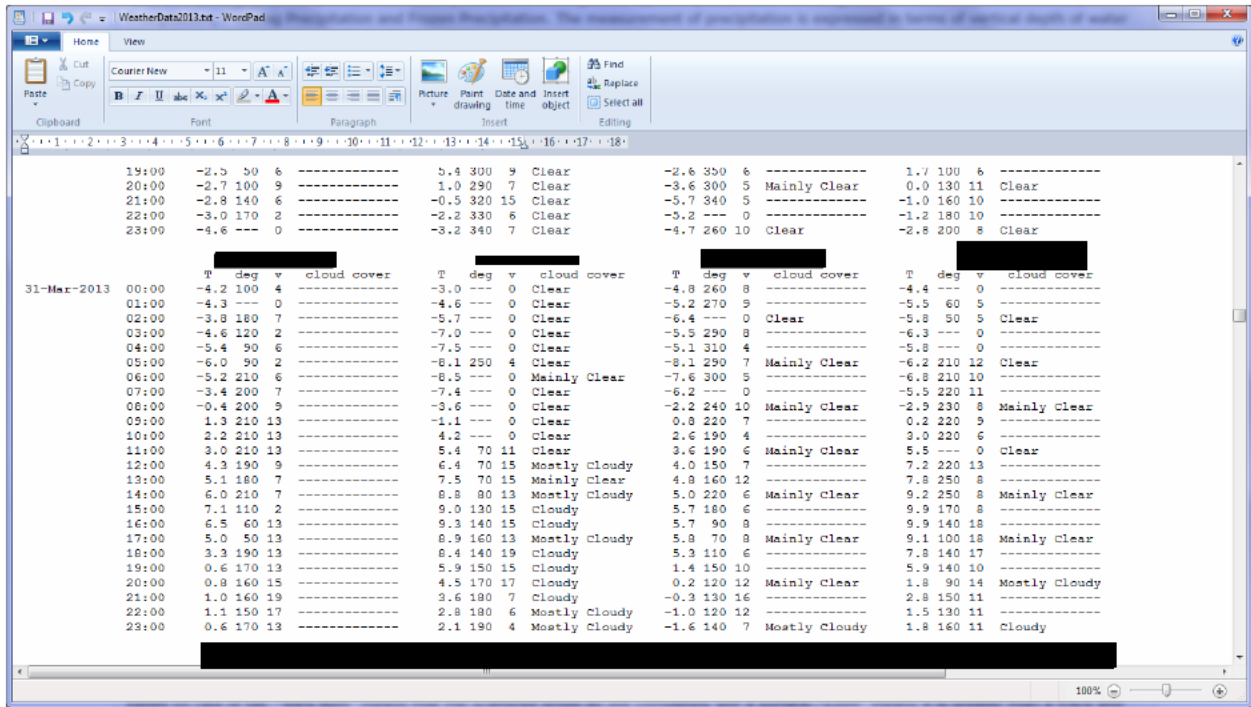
WeatherData2013.txt - WordPad

Home View

Paste Cut Copy Clipboard
Courier New 11 Font
Paragraph
Picture Paint drawing Date and time Insert object Insert
Find Replace Select all Editing

| | | T | deg | v | cloud cover | T | deg | v | cloud cover | T | deg | v | cloud cover | T | deg | v | cloud cover |
|---|---|---|---|---|---|---|---|---|---|---|---|---|---|---|---|---|---|
| | 19:00 | -2.5 | 50 | 6 | ------------- | 5.4 | 300 | 9 | Clear | -2.6 | 350 | 6 | ------------- | 1.7 | 100 | 6 | ------------- |
| | 20:00 | -2.7 | 100 | 9 | ------------- | 1.0 | 290 | 7 | Clear | -3.6 | 300 | 5 | Mainly Clear | 0.0 | 130 | 11 | Clear |
| | 21:00 | -2.8 | 140 | 6 | ------------- | -0.5 | 320 | 15 | Clear | -5.7 | 340 | 5 | ------------- | -1.0 | 160 | 10 | ------------- |
| | 22:00 | -3.0 | 170 | 2 | ------------- | -2.2 | 330 | 6 | Clear | -5.2 | --- | 0 | ------------- | -1.2 | 180 | 10 | ------------- |
| | 23:00 | -4.6 | --- | 0 | ------------- | -3.2 | 340 | 7 | Clear | -4.7 | 260 | 10 | Clear | -2.8 | 200 | 8 | Clear |
| 31-Mar-2013 | 00:00 | -4.2 | 100 | 4 | ------------- | -3.0 | --- | 0 | Clear | -4.8 | 260 | 8 | ------------- | -4.4 | --- | 0 | ------------- |
| | 01:00 | -4.3 | --- | 0 | ------------- | -4.6 | --- | 0 | Clear | -5.2 | 270 | 9 | ------------- | -5.5 | 60 | 5 | ------------- |
| | 02:00 | -3.8 | 180 | 7 | ------------- | -5.7 | --- | 0 | Clear | -6.4 | --- | 0 | Clear | -5.8 | 50 | 5 | Clear |
| | 03:00 | -4.6 | 120 | 2 | ------------- | -7.0 | --- | 0 | Clear | -5.5 | 290 | 8 | ------------- | -6.3 | --- | 0 | ------------- |
| | 04:00 | -5.4 | 90 | 6 | ------------- | -7.5 | --- | 0 | Clear | -5.1 | 310 | 4 | ------------- | -5.8 | --- | 0 | ------------- |
| | 05:00 | -6.0 | 90 | 2 | ------------- | -8.1 | 250 | 4 | Clear | -8.1 | 290 | 7 | Mainly Clear | -6.2 | 210 | 12 | Clear |
| | 06:00 | -5.2 | 210 | 6 | ------------- | -8.5 | --- | 0 | Mainly Clear | -7.6 | 300 | 5 | ------------- | -6.8 | 210 | 10 | ------------- |
| | 07:00 | -3.4 | 200 | 7 | ------------- | -7.4 | --- | 0 | Clear | -6.2 | --- | 0 | ------------- | -5.5 | 220 | 11 | ------------- |
| | 08:00 | -0.4 | 200 | 9 | ------------- | -3.6 | --- | 0 | Clear | -2.2 | 240 | 10 | Mainly Clear | -2.9 | 230 | 8 | Mainly Clear |
| | 09:00 | 1.3 | 210 | 13 | ------------- | -1.1 | --- | 0 | Clear | 0.8 | 220 | 7 | ------------- | 0.2 | 220 | 9 | ------------- |
| | 10:00 | 2.2 | 210 | 13 | ------------- | 4.2 | --- | 0 | Clear | 2.6 | 190 | 4 | ------------- | 3.0 | 220 | 6 | ------------- |
| | 11:00 | 3.0 | 210 | 13 | ------------- | 5.4 | 70 | 11 | Clear | 3.6 | 190 | 6 | Mainly Clear | 5.5 | --- | 0 | Clear |
| | 12:00 | 4.3 | 190 | 9 | ------------- | 6.4 | 70 | 15 | Mostly Cloudy | 4.0 | 150 | 7 | ------------- | 7.2 | 220 | 13 | ------------- |
| | 13:00 | 5.1 | 180 | 7 | ------------- | 7.5 | 70 | 15 | Mainly Clear | 4.8 | 160 | 12 | ------------- | 7.8 | 250 | 8 | ------------- |
| | 14:00 | 6.0 | 210 | 7 | ------------- | 8.8 | 80 | 13 | Mostly Cloudy | 5.0 | 220 | 6 | Mainly Clear | 9.2 | 250 | 8 | Mainly Clear |
| | 15:00 | 7.1 | 110 | 2 | ------------- | 9.0 | 130 | 15 | Cloudy | 5.7 | 180 | 6 | ------------- | 9.9 | 170 | 8 | ------------- |
| | 16:00 | 6.5 | 60 | 13 | ------------- | 9.3 | 140 | 15 | Cloudy | 5.7 | 90 | 8 | ------------- | 9.9 | 140 | 18 | ------------- |
| | 17:00 | 5.0 | 50 | 13 | ------------- | 8.9 | 160 | 13 | Mostly Cloudy | 5.8 | 70 | 8 | Mainly Clear | 9.1 | 100 | 18 | Mainly Clear |
| | 18:00 | 3.3 | 190 | 13 | ------------- | 8.4 | 140 | 19 | Cloudy | 5.3 | 110 | 6 | ------------- | 7.8 | 140 | 17 | ------------- |
| | 19:00 | 0.6 | 170 | 13 | ------------- | 5.9 | 150 | 15 | Cloudy | 1.4 | 150 | 10 | ------------- | 5.9 | 140 | 10 | ------------- |
| | 20:00 | 0.8 | 160 | 15 | ------------- | 4.5 | 170 | 17 | Cloudy | 0.2 | 120 | 12 | Mainly Clear | 1.8 | 90 | 14 | Mostly Cloudy |
| | 21:00 | 1.0 | 160 | 19 | ------------- | 3.6 | 180 | 7 | Cloudy | -0.3 | 130 | 16 | ------------- | 2.8 | 150 | 11 | ------------- |
| | 22:00 | 1.1 | 150 | 17 | ------------- | 2.8 | 180 | 6 | Mostly Cloudy | -1.0 | 120 | 12 | ------------- | 1.5 | 130 | 11 | ------------- |
| | 23:00 | 0.6 | 170 | 13 | ------------- | 2.1 | 190 | 4 | Mostly Cloudy | -1.6 | 140 | 7 | Mostly Cloudy | 1.8 | 160 | 11 | Cloudy |

100%